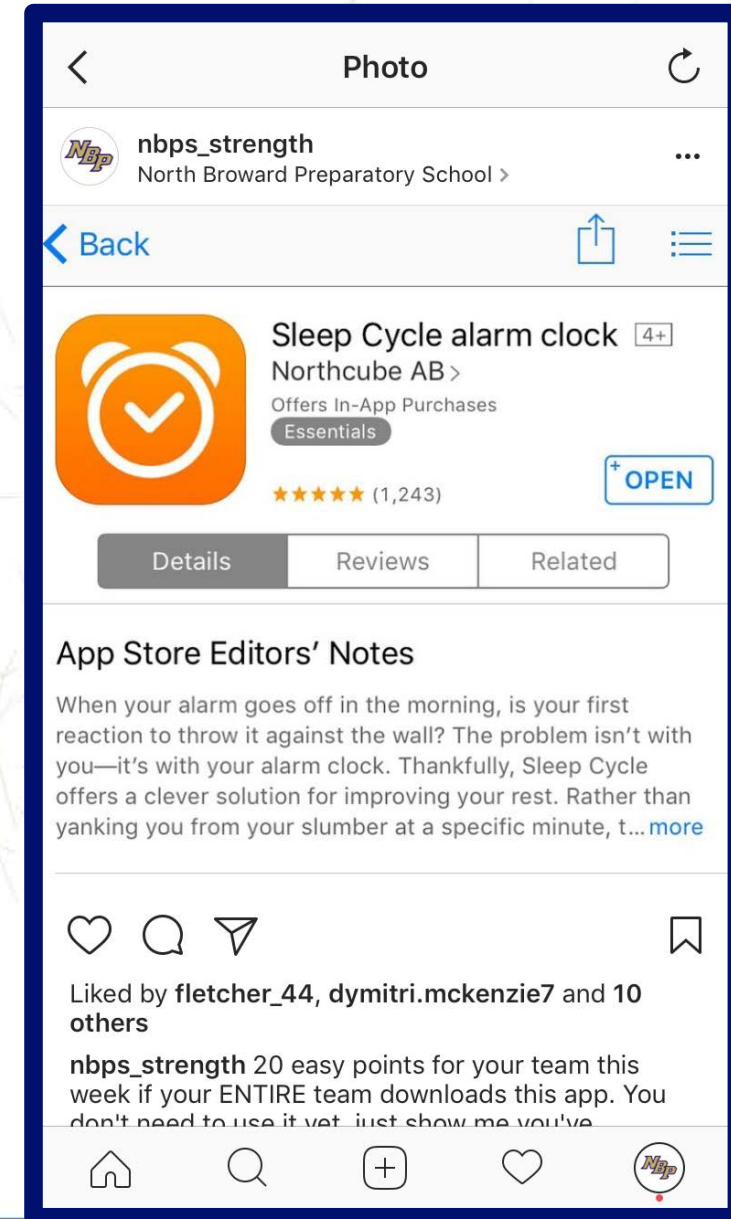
Photo

NBP nbps_strength
North Broward Preparatory School >

Back

Sleep Cycle alarm clock 4+
Northcube AB >
Offers In-App Purchases
Essentials
★★★★★ (1,243)
OPEN

Details | Reviews | Related

App Store Editors' Notes

When your alarm goes off in the morning, is your first reaction to throw it against the wall? The problem isn't with you—it's with your alarm clock. Thankfully, Sleep Cycle offers a clever solution for improving your rest. Rather than yanking you from your slumber at a specific minute, t... more

Liked by fletcher_44, dymitri.mckenzie7 and 10 others

nbps_strength 20 easy points for your team this week if your ENTIRE team downloads this app. You don't need to use it yet, just show me you've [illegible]

NBP